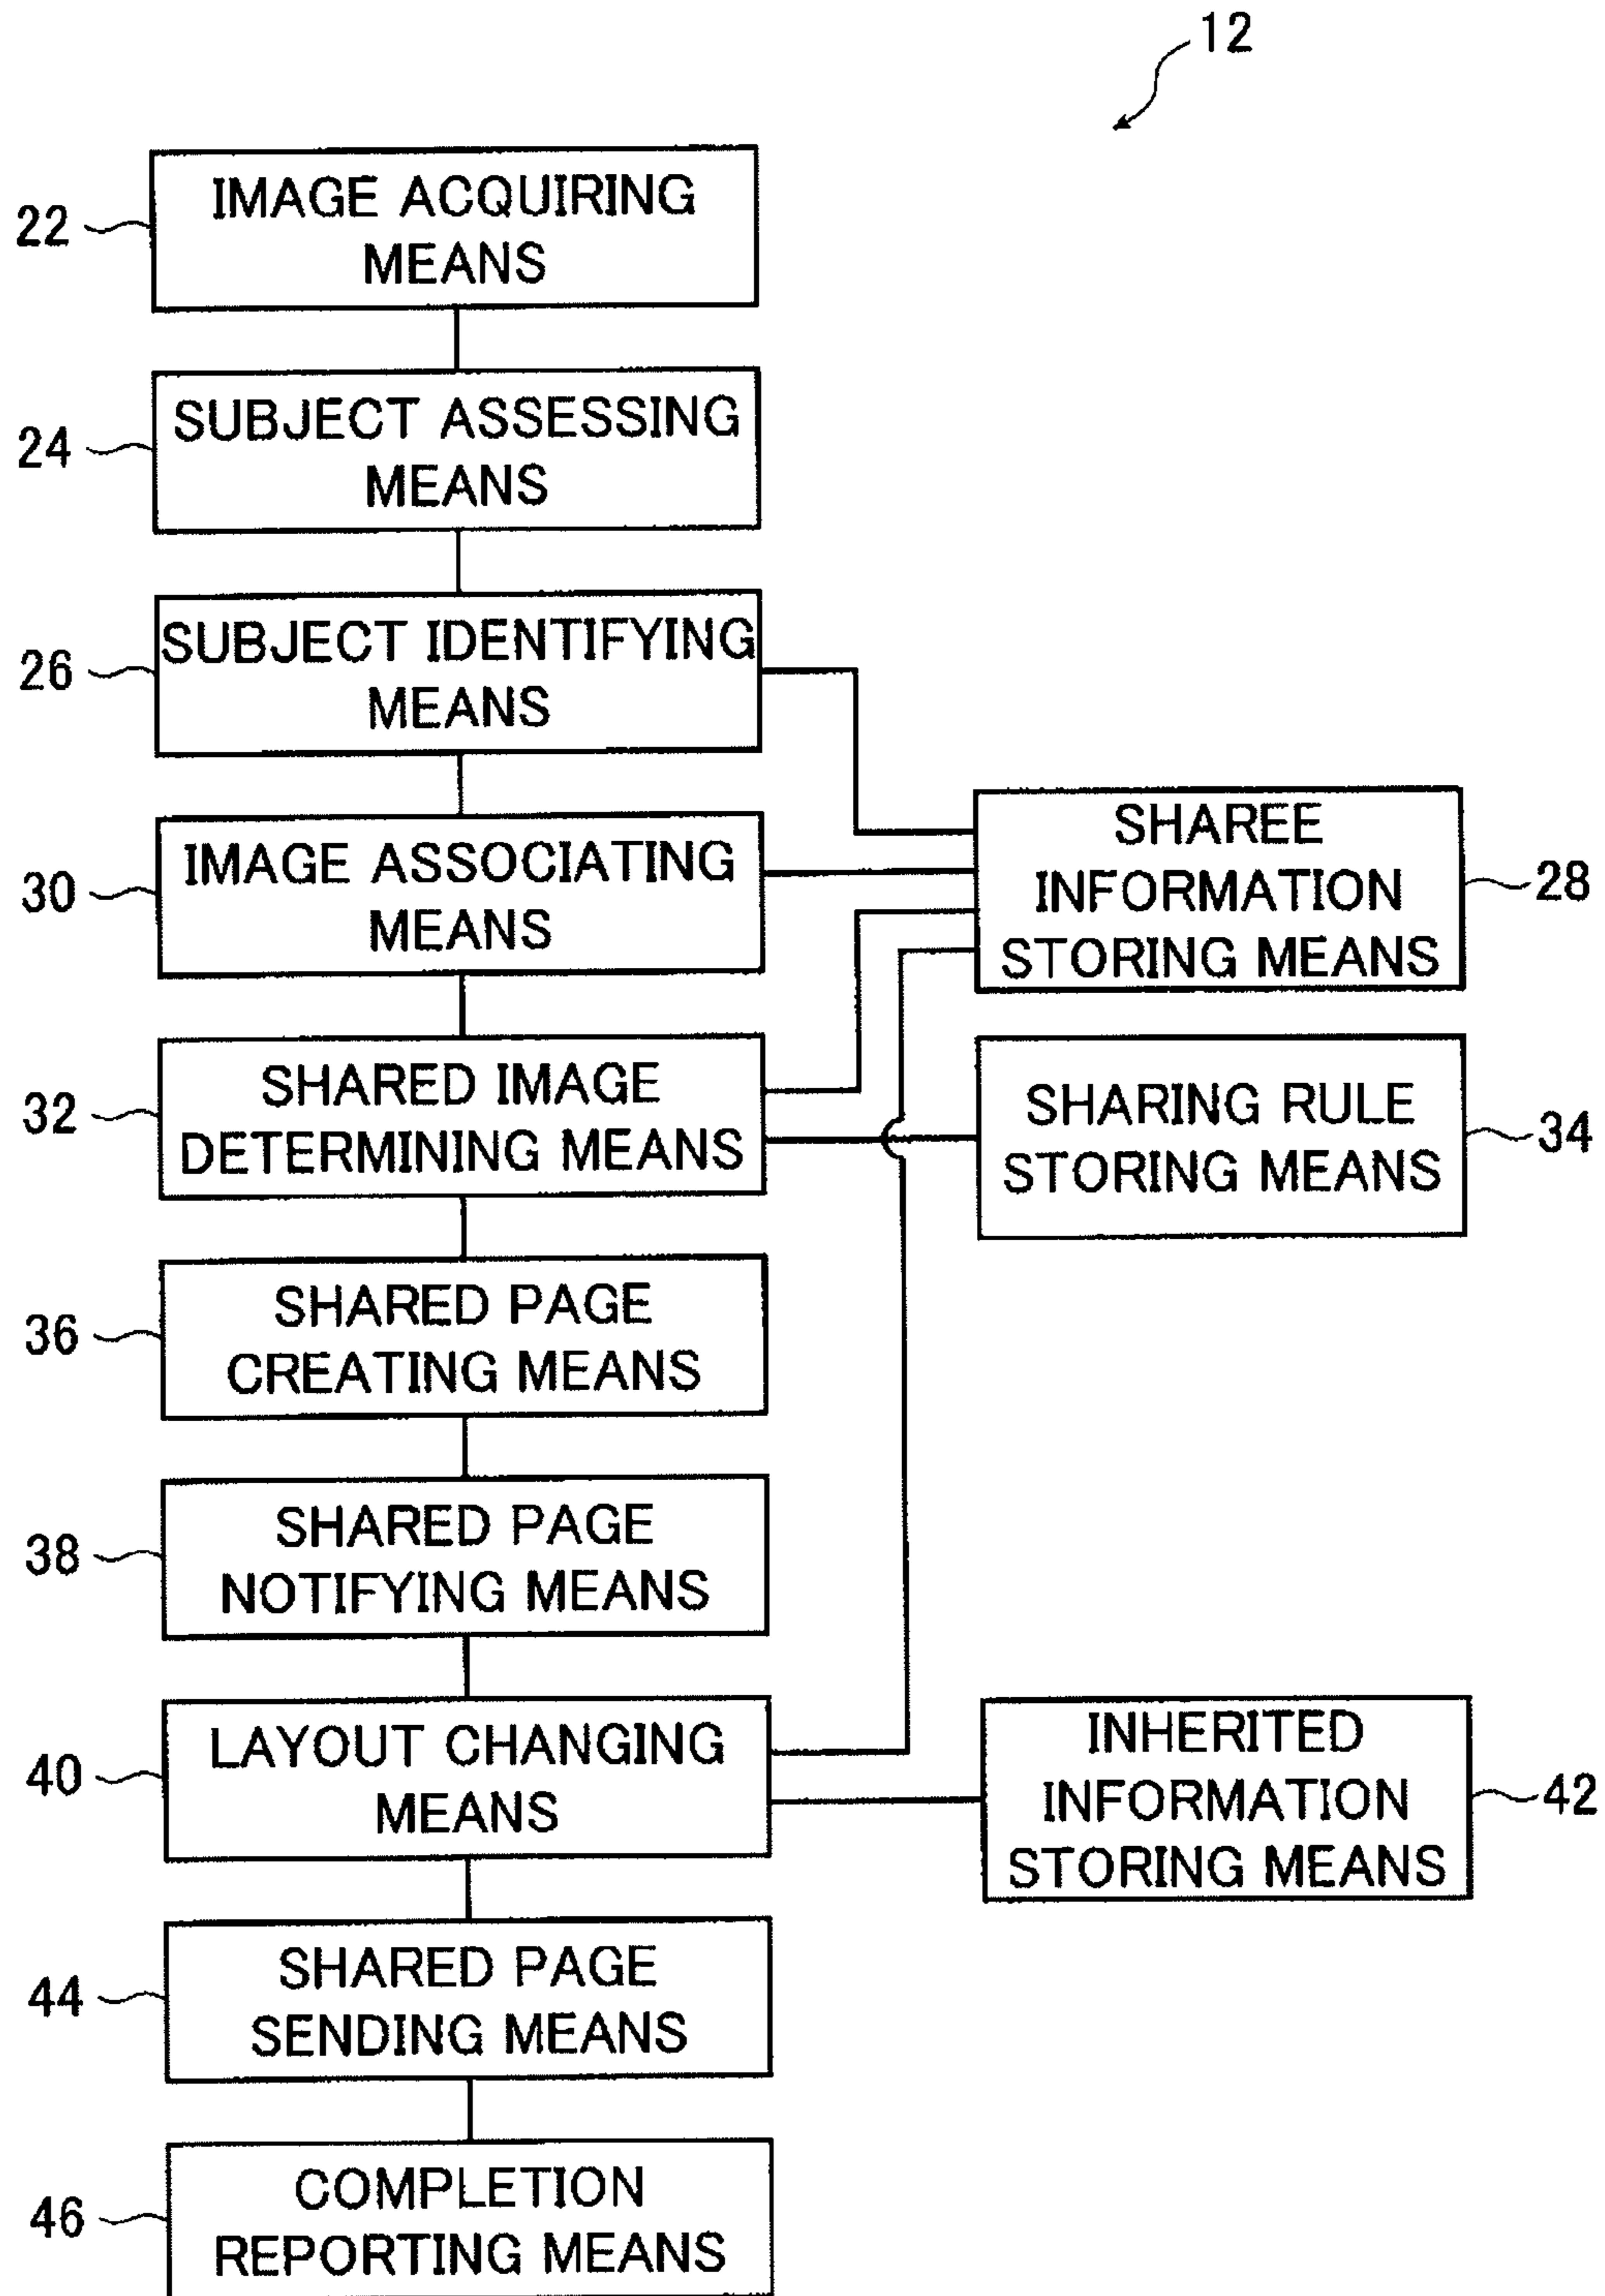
12

22 IMAGE ACQUIRING MEANS

24 SUBJECT ASSESSING MEANS

26 SUBJECT IDENTIFYING MEANS

30 IMAGE ASSOCIATING MEANS

SHAREE INFORMATION STORING MEANS 28

32 SHARED IMAGE DETERMINING MEANS

SHARING RULE STORING MEANS 34

36 SHARED PAGE CREATING MEANS

38 SHARED PAGE NOTIFYING MEANS

40 LAYOUT CHANGING MEANS

INHERITED INFORMATION STORING MEANS 42

44 SHARED PAGE SENDING MEANS

46 COMPLETION REPORTING MEANS